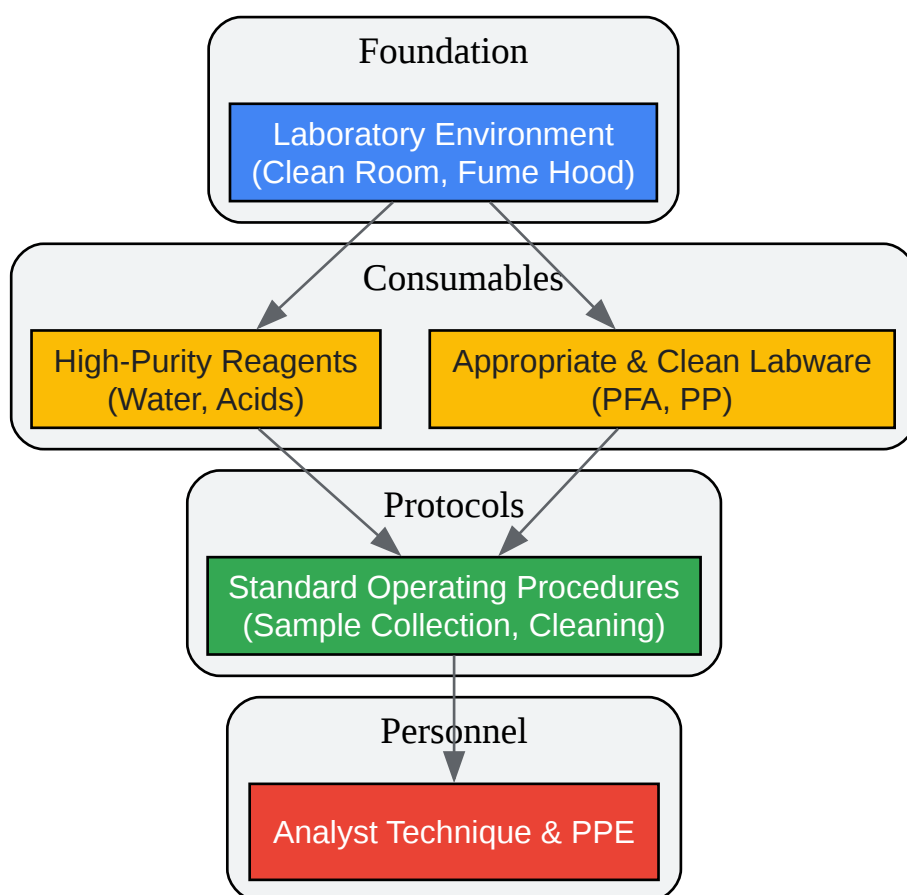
Foundation

Laboratory Environment
(Clean Room, Fume Hood)

Consumables

High-Purity Reagents
(Water, Acids)

Appropriate & Clean Labware
(PFA, PP)

Protocols

Standard Operating Procedures
(Sample Collection, Cleaning)

Personnel

Analyst Technique & PPE